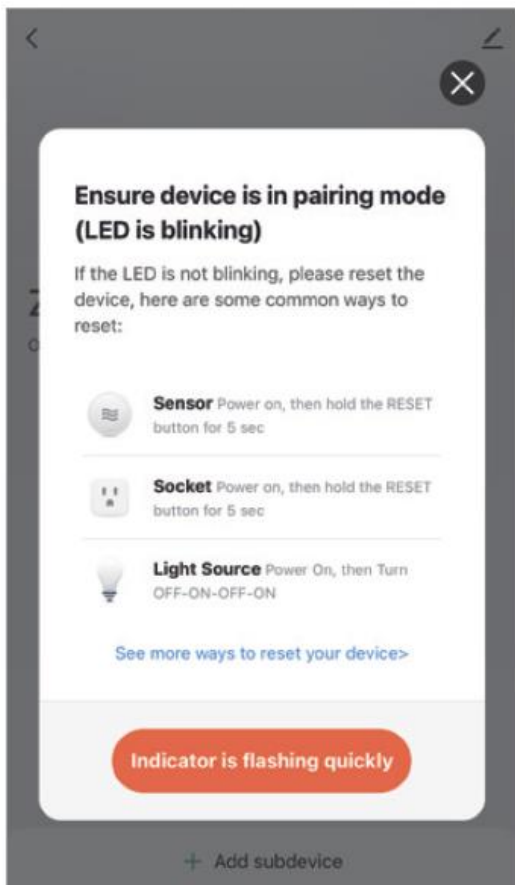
Ensure device is in pairing mode (LED is blinking)

If the LED is not blinking, please reset the device, here are some common ways to reset:

**Sensor** Power on, then hold the RESET button for 5 sec

**Socket** Power on, then hold the RESET button for 5 sec

**Light Source** Power On, then Turn OFF-ON-OFF-ON

See more ways to reset your device>

Indicator is flashing quickly

+ Add subdevice